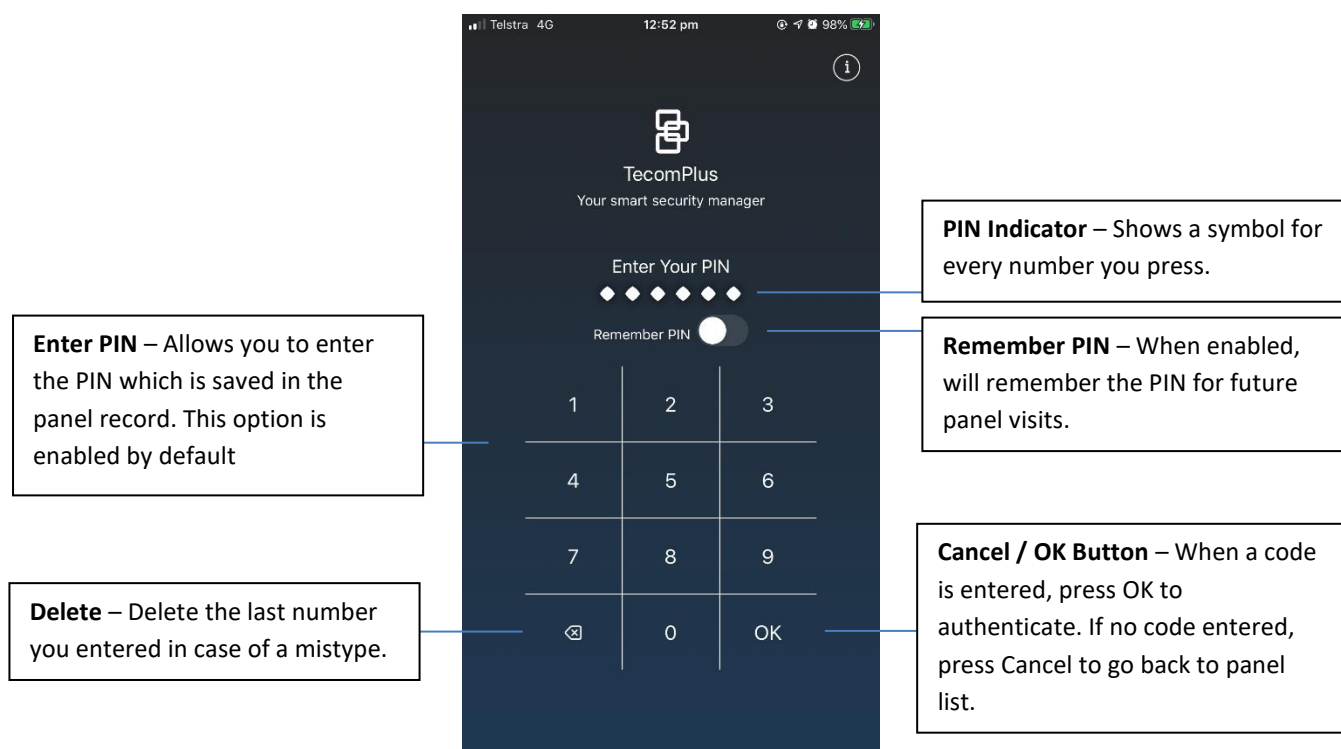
Telstra 4G 12:52 pm 98%

i

TecomPlus
Your smart security manager

Enter Your PIN
◆◆◆◆◆◆

Remember PIN

| 1 | 2 | 3 |
|---|---|---|
| 4 | 5 | 6 |
| 7 | 8 | 9 |
| ⌫ | 0 | OK |

**PIN Indicator** – Shows a symbol for every number you press.

**Enter PIN** – Allows you to enter the PIN which is saved in the panel record. This option is enabled by default

**Remember PIN** – When enabled, will remember the PIN for future panel visits.

**Delete** – Delete the last number you entered in case of a mistype.

**Cancel / OK Button** – When a code is entered, press OK to authenticate. If no code entered, press Cancel to go back to panel list.